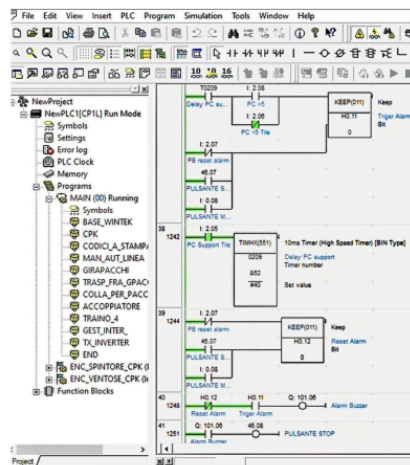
File Edit View Insert PLC Program Simulation Tools Window Help

NewProject
NewPLC1[CP1L] Run Mode
Symbols
Settings
Error log
PLC Clock
Memory
Programs
MAIN (00) Running
Symbols
BASE_WINTEK
CPK
CODICI_A_STAMP
MAN_AUT_LINEA
GIRAPACCHI
TRASP_FRA_GPAC
COLLA_PER_PACC
ACCOPPIATORE
TRAINO_4
GEST_INTER_
TX_INVERTER
END
ENC_SPINTORE_CPK (
ENC_VENTOSE_CPK (
Function Blocks

Project

T0209
Delay PC su
I: 2.06
PC >5
I: 2.06
PC <5 Tile
KEEP(011)
H0.11
Keep
Triger Alarm
Bit
0
I: 2.07
PB reset alarm
46.07
PULSANTE S
I: 0.08
PULSANTE M

38
1242
I: 2.05
PC Support Tile
TIMHX(551)
0209
&52
#40
10ms Timer (High Speed Timer) [BIN Type]
Delay PC support
Timer number
Set value

39
1244
I: 2.07
PB reset alarm
46.07
PULSANTE S
I: 0.08
PULSANTE M
KEEP(011)
H0.12
Keep
Reset Alarm
Bit

40
1248
H0.12
Reset Alarm
H0.11
Triger Alarm
Q: 101.06
Alarm Buzzer

41
1251
Q: 101.06
Alarm Buzzer
46.08
PULSANTE STOP